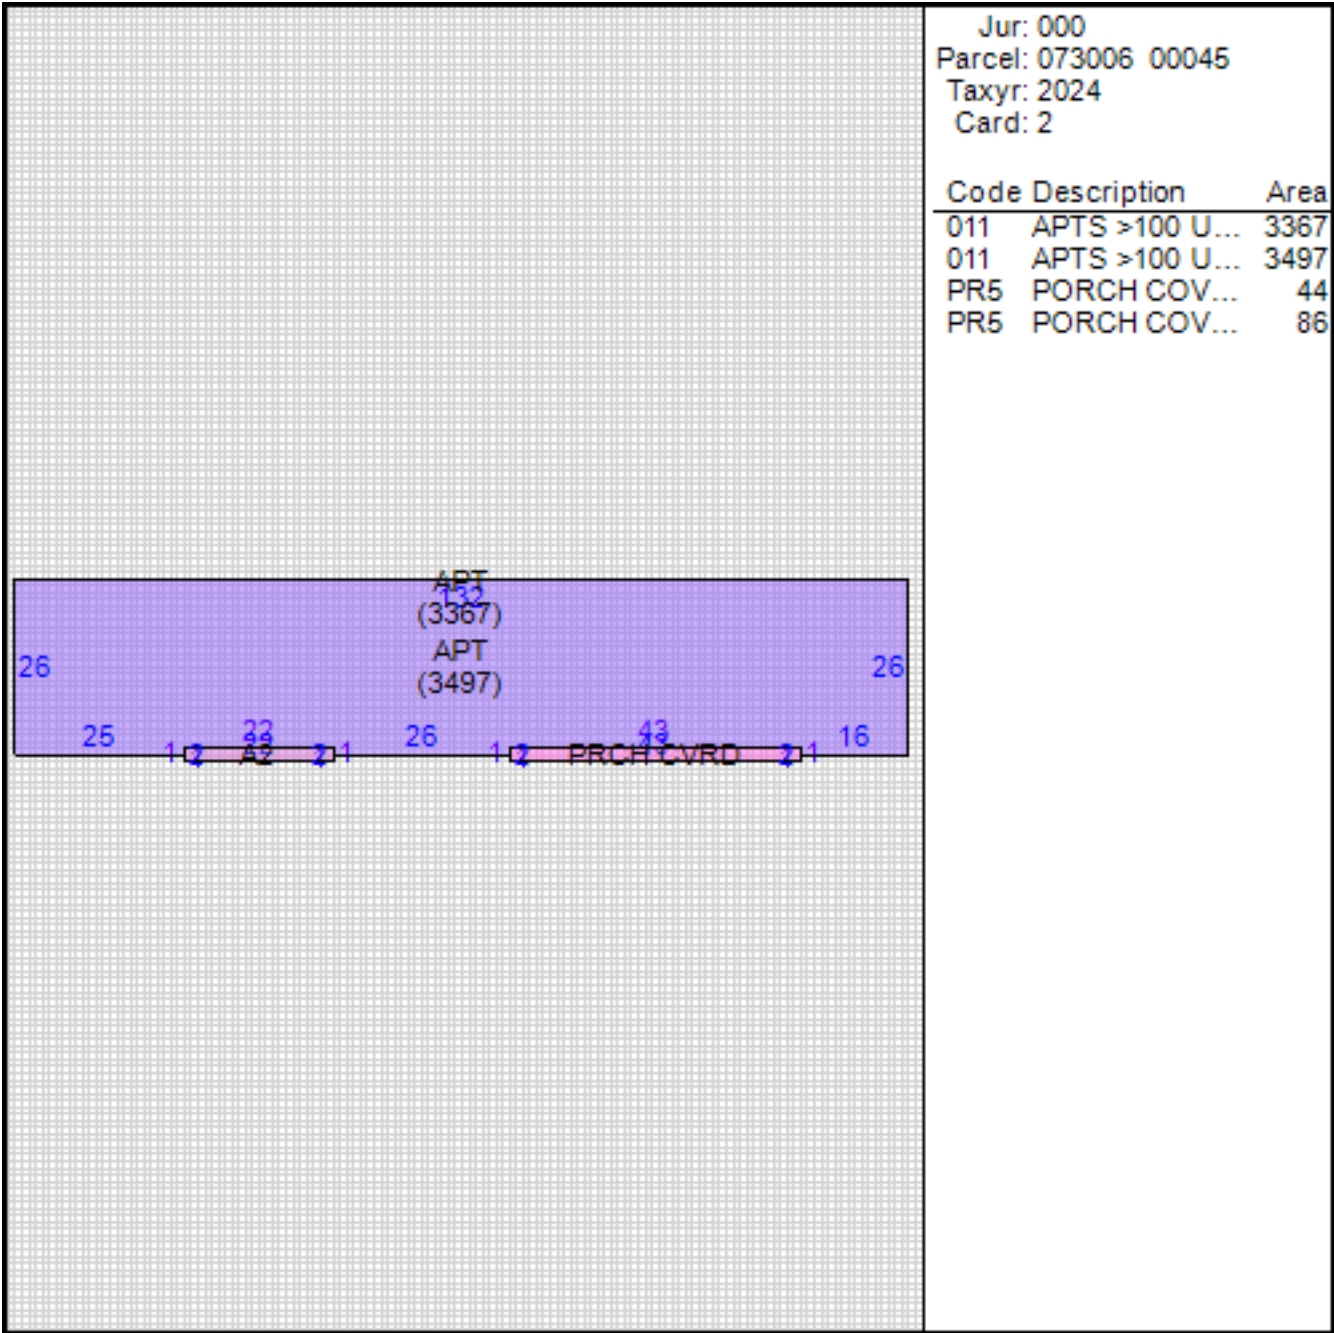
APT
132
(3367)
APT
(3497)
26
26
25
22
A2
26
43
PRCH CVRD
16
1 2
2 1
1 2
2 1

Jur: 000
Parcel: 073006 00045
Taxyr: 2024
Card: 2

| Code | Description | Area |
|---|---|---|
| 011 | APTS >100 U... | 3367 |
| 011 | APTS >100 U... | 3497 |
| PR5 | PORCH COV... | 44 |
| PR5 | PORCH COV... | 86 |